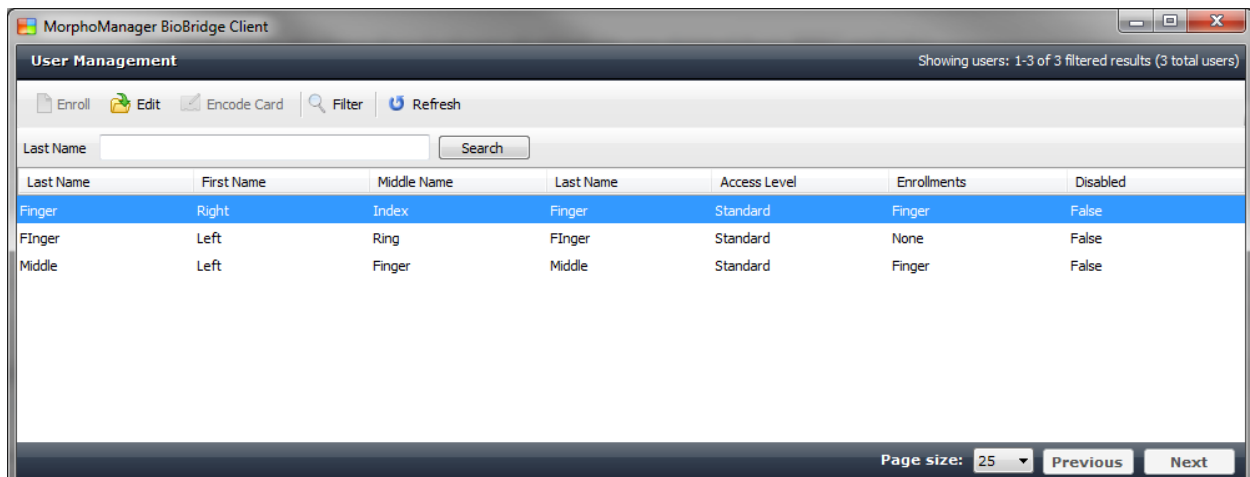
MorphoManager BioBridge Client

User Management

Showing users: 1-3 of 3 filtered results (3 total users)

Enroll Edit Encode Card Filter Refresh

Last Name Search

| Last Name | First Name | Middle Name | Last Name | Access Level | Enrollments | Disabled |
|---|---|---|---|---|---|---|
| Finger | Right | Index | Finger | Standard | Finger | False |
| FInger | Left | Ring | FInger | Standard | None | False |
| Middle | Left | Finger | Middle | Standard | Finger | False |

Page size: 25 Previous Next